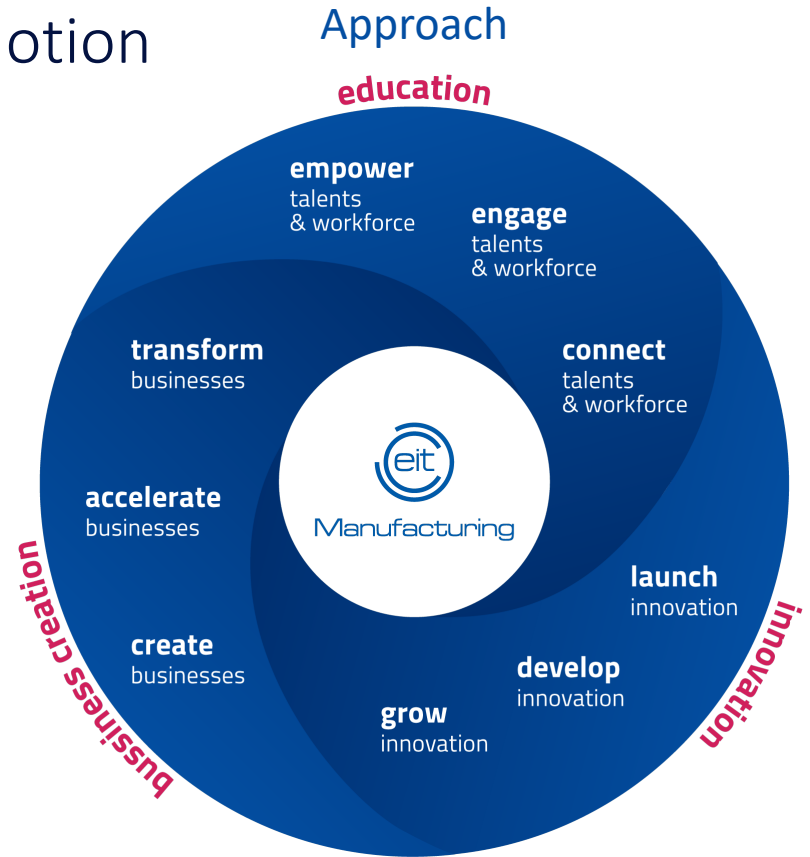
otion

Approach

education

empower
talents
& workforce

engage
talents
& workforce

connect
talents
& workforce

transform
businesses

accelerate
businesses

create
businesses

eit
Manufacturing

launch
innovation

develop
innovation

grow
innovation

innovation

bussiness creation